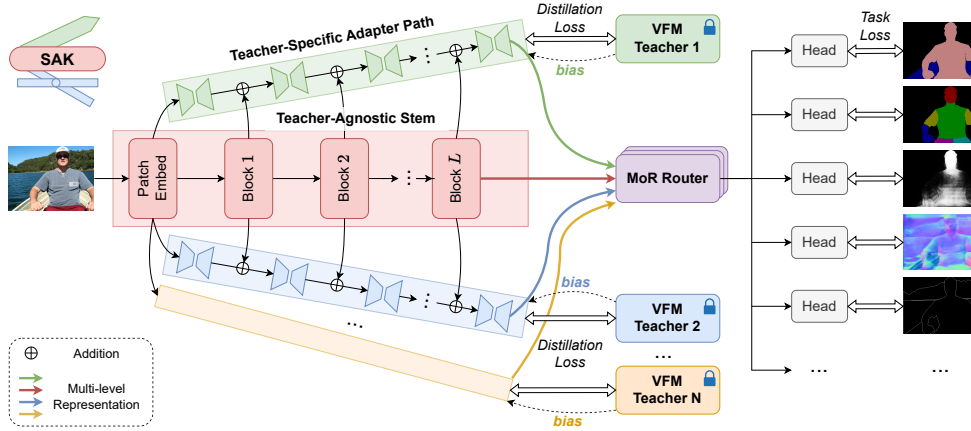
SAK

Teacher-Specific Adapter Path

Distillation Loss

VFM Teacher 1

bias

Teacher-Agnostic Stem

Patch Embed

Block 1

Block 2

Block $L$

MoR Router

Head

Task Loss

Head

Head

Head

Head

bias

VFM Teacher 2

Distillation Loss

VFM Teacher N

bias

Addition

Multi-level Representation

...

...

...